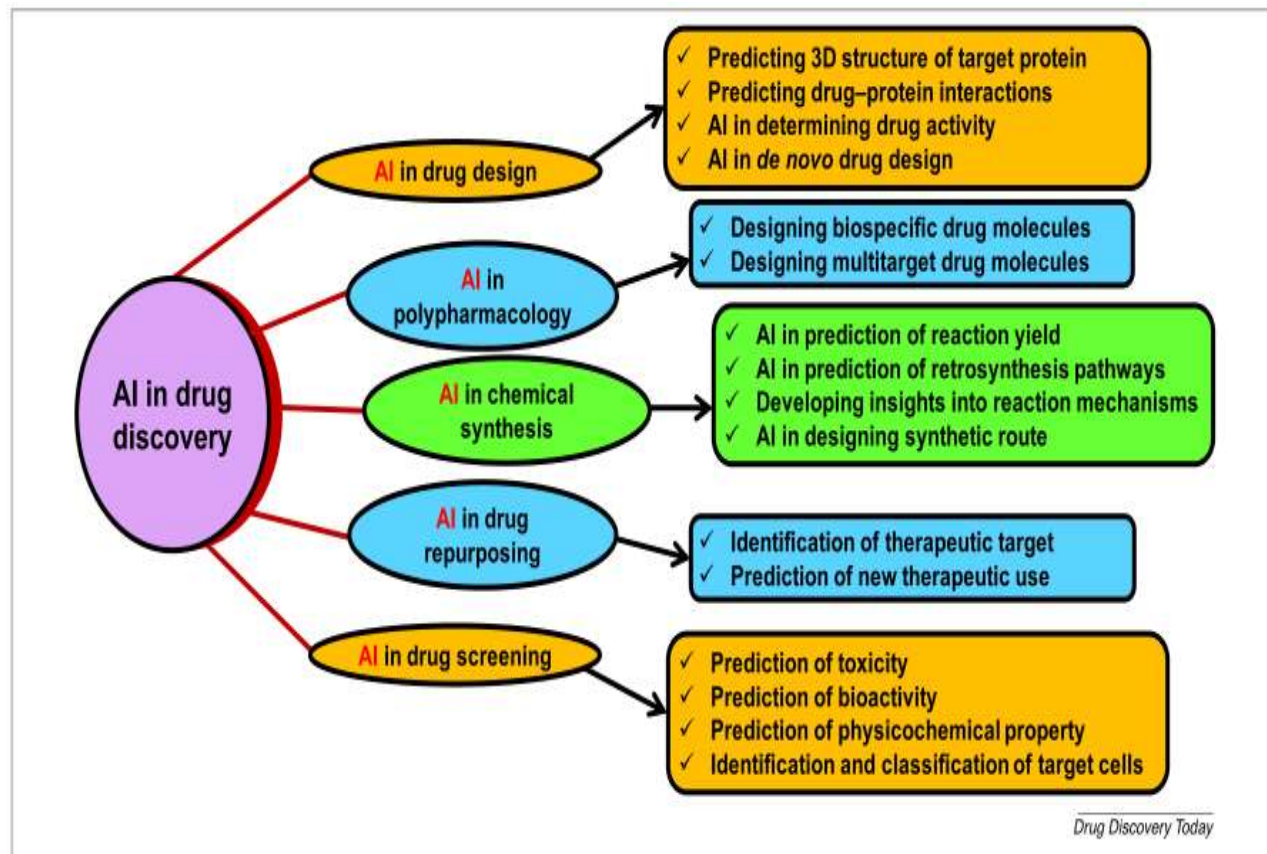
AI in drug discovery

AI in drug design

✓ Predicting 3D structure of target protein
✓ Predicting drug–protein interactions
✓ AI in determining drug activity
✓ AI in de novo drug design

AI in polypharmacology

✓ Designing biospecific drug molecules
✓ Designing multitarget drug molecules

AI in chemical synthesis

✓ AI in prediction of reaction yield
✓ AI in prediction of retrosynthesis pathways
✓ Developing insights into reaction mechanisms
✓ AI in designing synthetic route

AI in drug repurposing

✓ Identification of therapeutic target
✓ Prediction of new therapeutic use

AI in drug screening

✓ Prediction of toxicity
✓ Prediction of bioactivity
✓ Prediction of physicochemical property
✓ Identification and classification of target cells

Drug Discovery Today